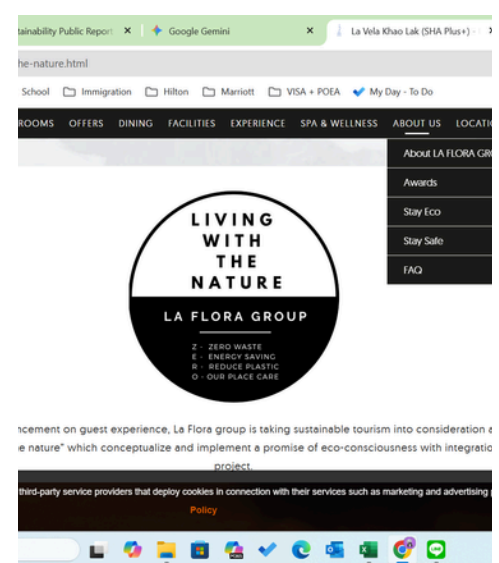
tainability Public Report ✕ Google Gemini ✕ La Vela Khao Lak (SHA Plus+) ✕

he-nature.html

School Immigration Hilton Marriott VISA + POEA My Day - To Do

ROOMS OFFERS DINING FACILITIES EXPERIENCE SPA & WELLNESS ABOUT US LOCATIO

About LA FLORA GR

Awards

Stay Eco

Stay Safe

FAQ

LIVING WITH THE NATURE

LA FLORA GROUP

Z - ZERO WASTE
E - ENERGY SAVING
R - REDUCE PLASTIC
O - OUR PLACE CARE

ncement on guest experience, La Flora group is taking sustainable tourism into consideration a e nature" which conceptualize and implement a promise of eco-consciousness with integratio project.

third-party service providers that deploy cookies in connection with their services such as marketing and advertising

Policy